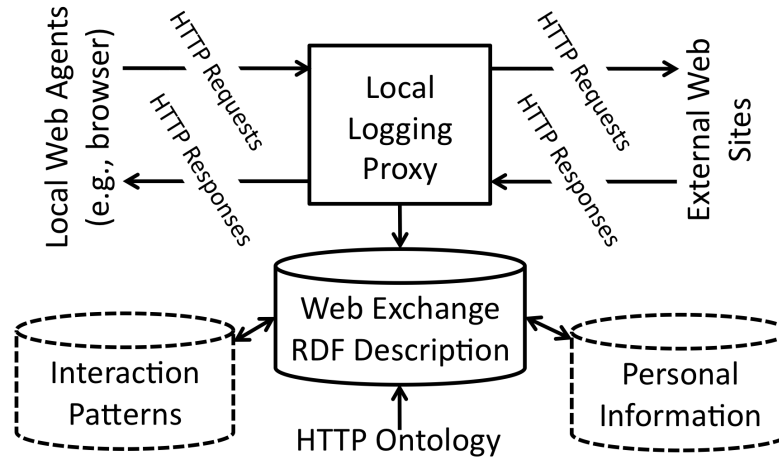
Local Web Agents (e.g., browser)

HTTP Requests

HTTP Responses

Local Logging Proxy

HTTP Requests

HTTP Responses

External Web Sites

Web Exchange RDF Description

Interaction Patterns

Personal Information

HTTP Ontology